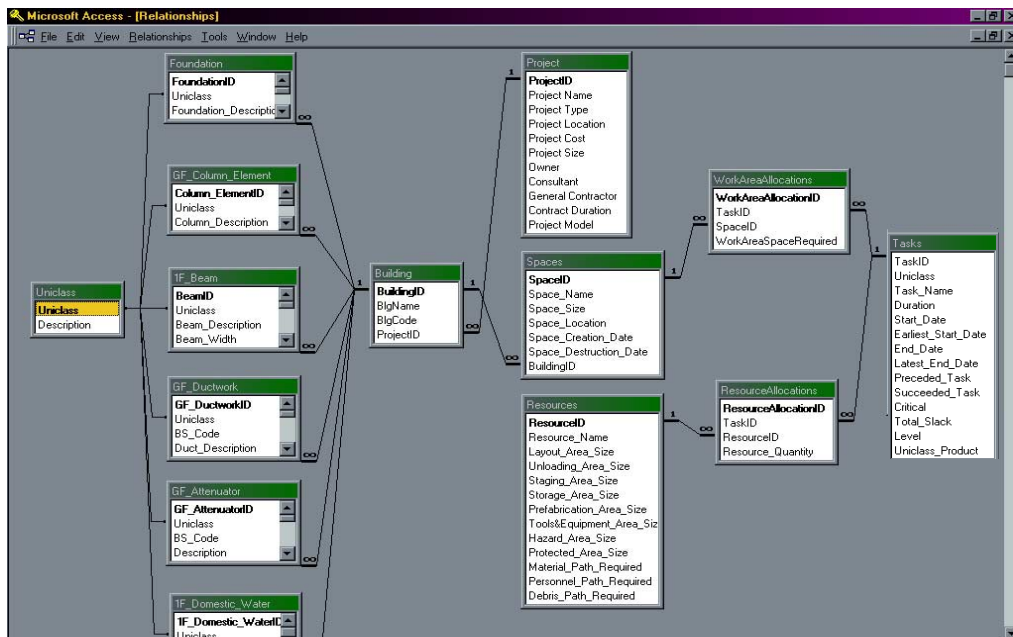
Microsoft Access - [Relationships]

File Edit View Relationships Tools Window Help

Foundation
FoundationID
Uniclass
Foundation_Descriptic

GF_Column_Element
Column_ElementID
Uniclass
Column_Description

Uniclass
Uniclass
Description

1F_Beam
BeamID
Uniclass
Beam_Description
Beam_Width

GF_Ductwork
GF_DuctworkID
Uniclass
BS_Code
Duct_Description

GF_Attenuator
GF_AttenuatorID
Uniclass
BS_Code
Description

1F_Domestic_Water
1F_Domestic_WaterI
Uniclass

Building
BuildingID
BlgName
BlgCode
ProjectID

Project
ProjectID
Project Name
Project Type
Project Location
Project Cost
Project Size
Owner
Consultant
General Contractor
Contract Duration
Project Model

Spaces
SpaceID
Space_Name
Space_Size
Space_Location
Space_Creation_Date
Space_Destruction_Date
BuildingID

Resources
ResourceID
Resource_Name
Layout_Area_Size
Unloading_Area_Size
Staging_Area_Size
Storage_Area_Size
Prefabrication_Area_Size
Tools&Equipment_Area_Siz
Hazard_Area_Size
Protected_Area_Size
Material_Path_Required
Personnel_Path_Required
Debris_Path_Required

WorkAreaAllocations
WorkAreaAllocationID
TaskID
SpaceID
WorkAreaSpaceRequired

ResourceAllocations
ResourceAllocationID
TaskID
ResourceID
Resource_Quantity

Tasks
TaskID
Uniclass
Task_Name
Duration
Start_Date
Earliest_Start_Date
End_Date
Latest_End_Date
Preceded_Task
Succeeded_Task
Critical
Total_Slack
Level
Uniclass_Product

1 ∞ 1 ∞ 1 ∞ 1 ∞ 1 ∞ 1 ∞